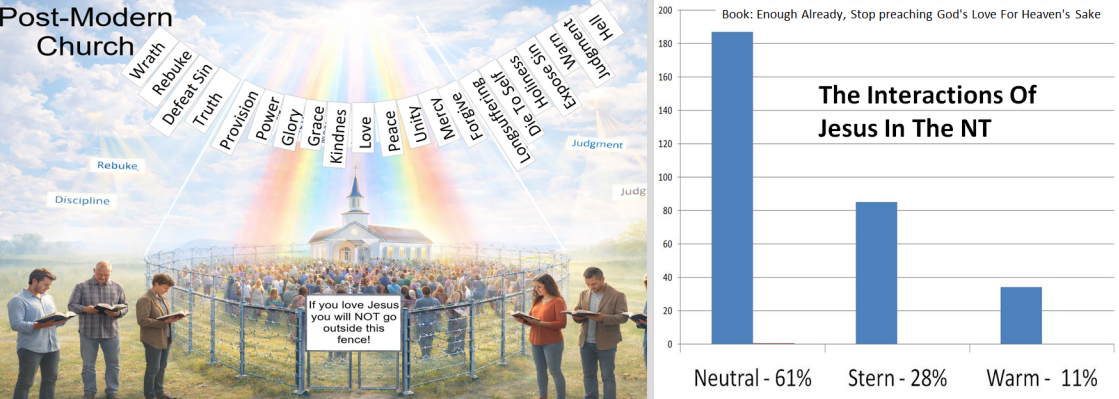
Post-Modern Church

Wrath
Rebuke
Defeat Sin
Truth
Provision
Power
Glory
Grace
Kindnes
Love
Peace
Unity
Mercy
Forgive
Longsuffering
Die To Self
Holiness
Expose Sin
Warn
Judgment
Hell

Rebuke
Discipline
Judgment
Judg

If you love Jesus you will NOT go outside this fence!

Book: Enough Already, Stop preaching God's Love For Heaven's Sake

The Interactions Of Jesus In The NT

200
180
160
140
120
100
80
60
40
20
0

Neutral - 61%
Stern - 28%
Warm - 11%